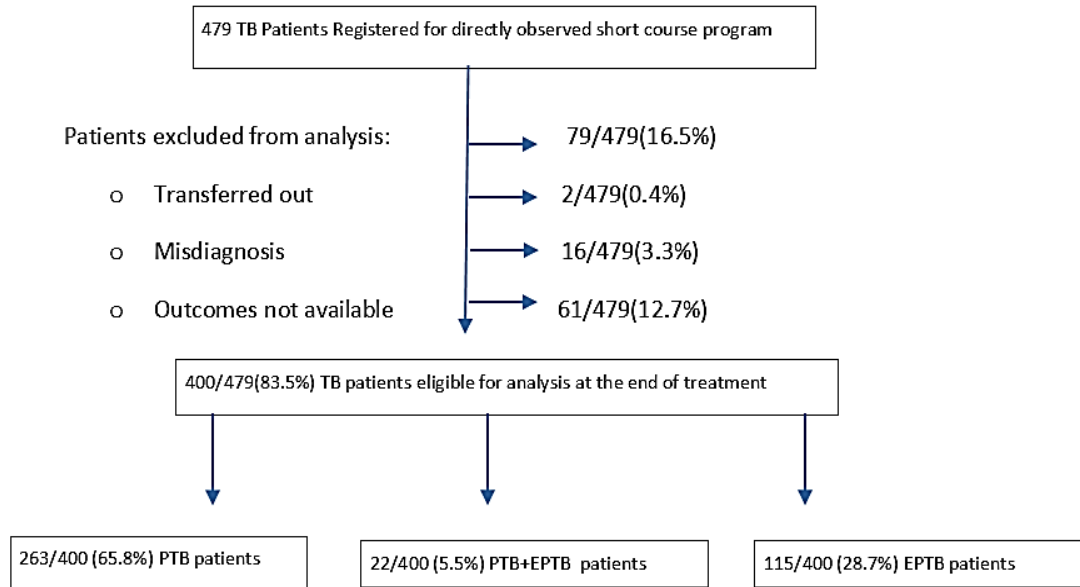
479 TB Patients Registered for directly observed short course program

Patients excluded from analysis:

79/479(16.5%)

o Transferred out

2/479(0.4%)

o Misdiagnosis

16/479(3.3%)

o Outcomes not available

61/479(12.7%)

400/479(83.5%) TB patients eligible for analysis at the end of treatment

263/400 (65.8%) PTB patients

22/400 (5.5%) PTB+EPTB patients

115/400 (28.7%) EPTB patients